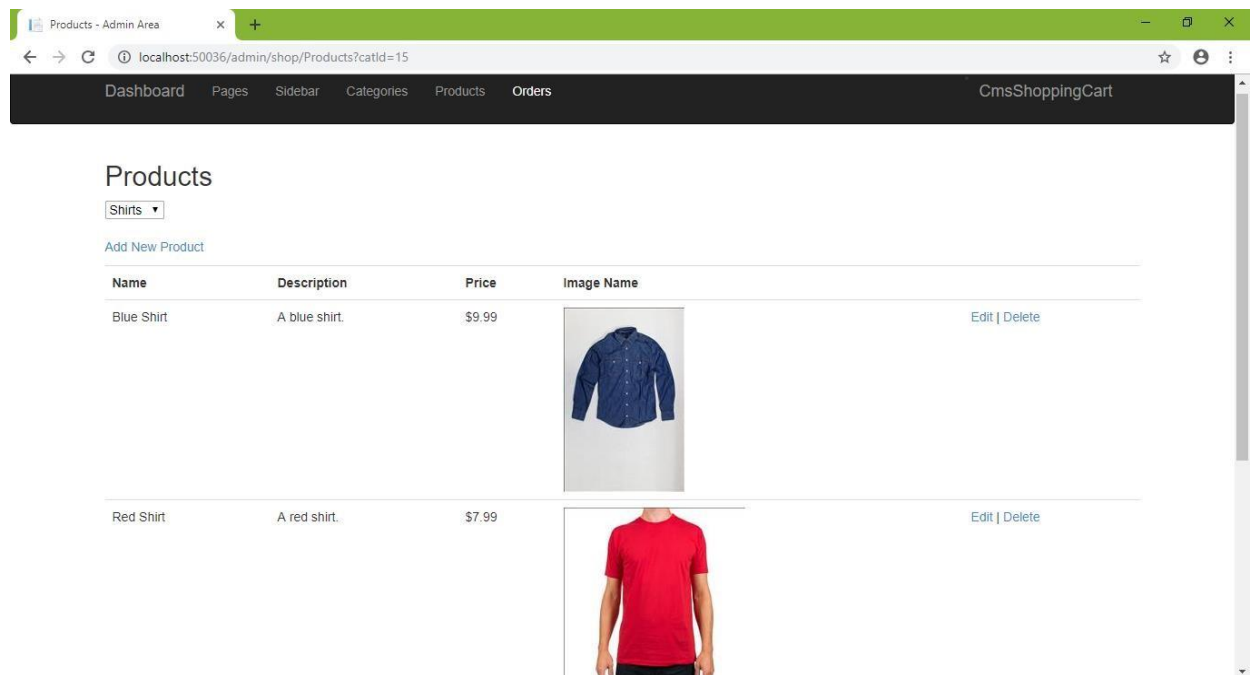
Products - Admin Area ×

localhost:50036/admin/shop/Products?catId=15

Dashboard Pages Sidebar Categories Products Orders CmsShoppingCart

Products

Shirts ▾

Add New Product

| Name | Description | Price | Image Name | |
|---|---|---|---|---|
| Blue Shirt | A blue shirt. | $9.99 | | Edit \| Delete |
| Red Shirt | A red shirt. | $7.99 | | Edit \| Delete |